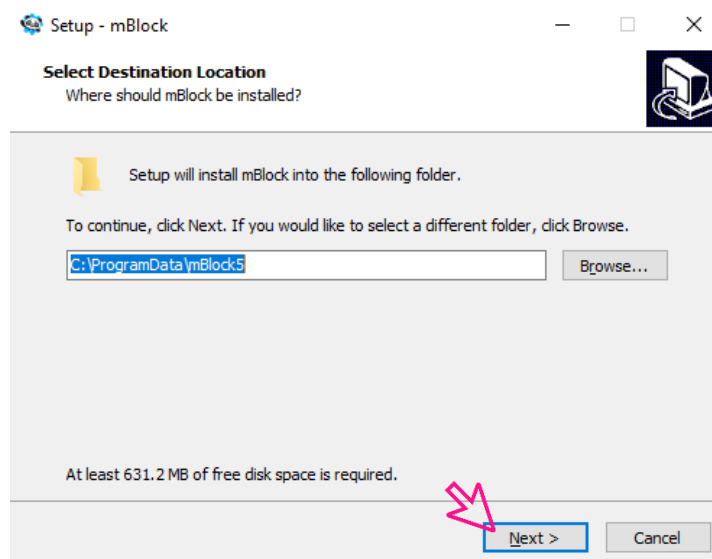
Setup - mBlock

Select Destination Location
Where should mBlock be installed?

Setup will install mBlock into the following folder.

To continue, click Next. If you would like to select a different folder, click Browse.

C:\ProgramData\mBlock5

Browse...

At least 631.2 MB of free disk space is required.

Next >

Cancel